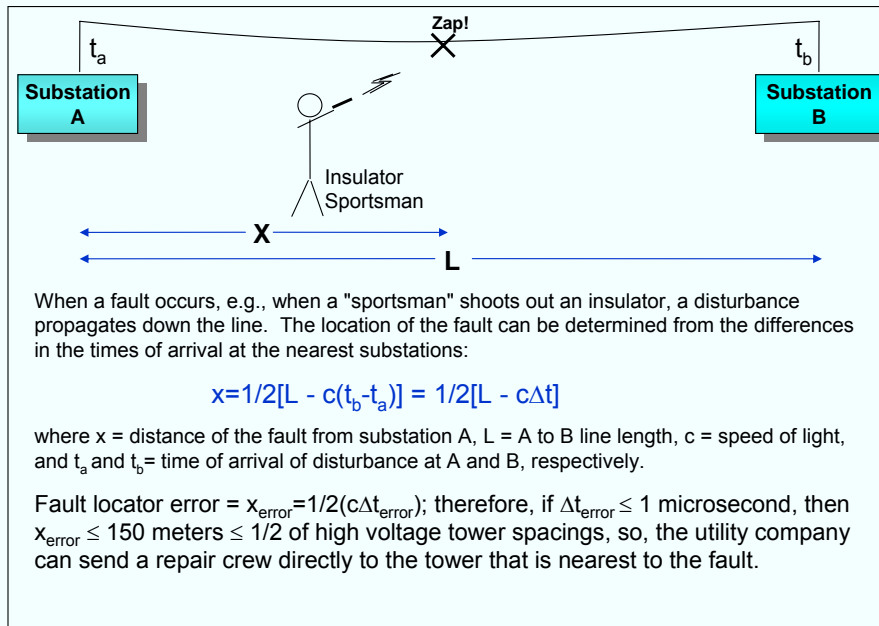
Zap!

$t_a$

$t_b$

Substation A

Substation B

Insulator Sportsman

X

L

When a fault occurs, e.g., when a "sportsman" shoots out an insulator, a disturbance propagates down the line. The location of the fault can be determined from the differences in the times of arrival at the nearest substations:

$x=1/2[L - c(t_b-t_a)] = 1/2[L - c\Delta t]$

where x = distance of the fault from substation A, L = A to B line length, c = speed of light, and $t_a$ and $t_b$= time of arrival of disturbance at A and B, respectively.

Fault locator error = $x_{error}=1/2(c\Delta t_{error})$; therefore, if $\Delta t_{error} \leq 1$ microsecond, then $x_{error} \leq 150$ meters $\leq 1/2$ of high voltage tower spacings, so, the utility company can send a repair crew directly to the tower that is nearest to the fault.